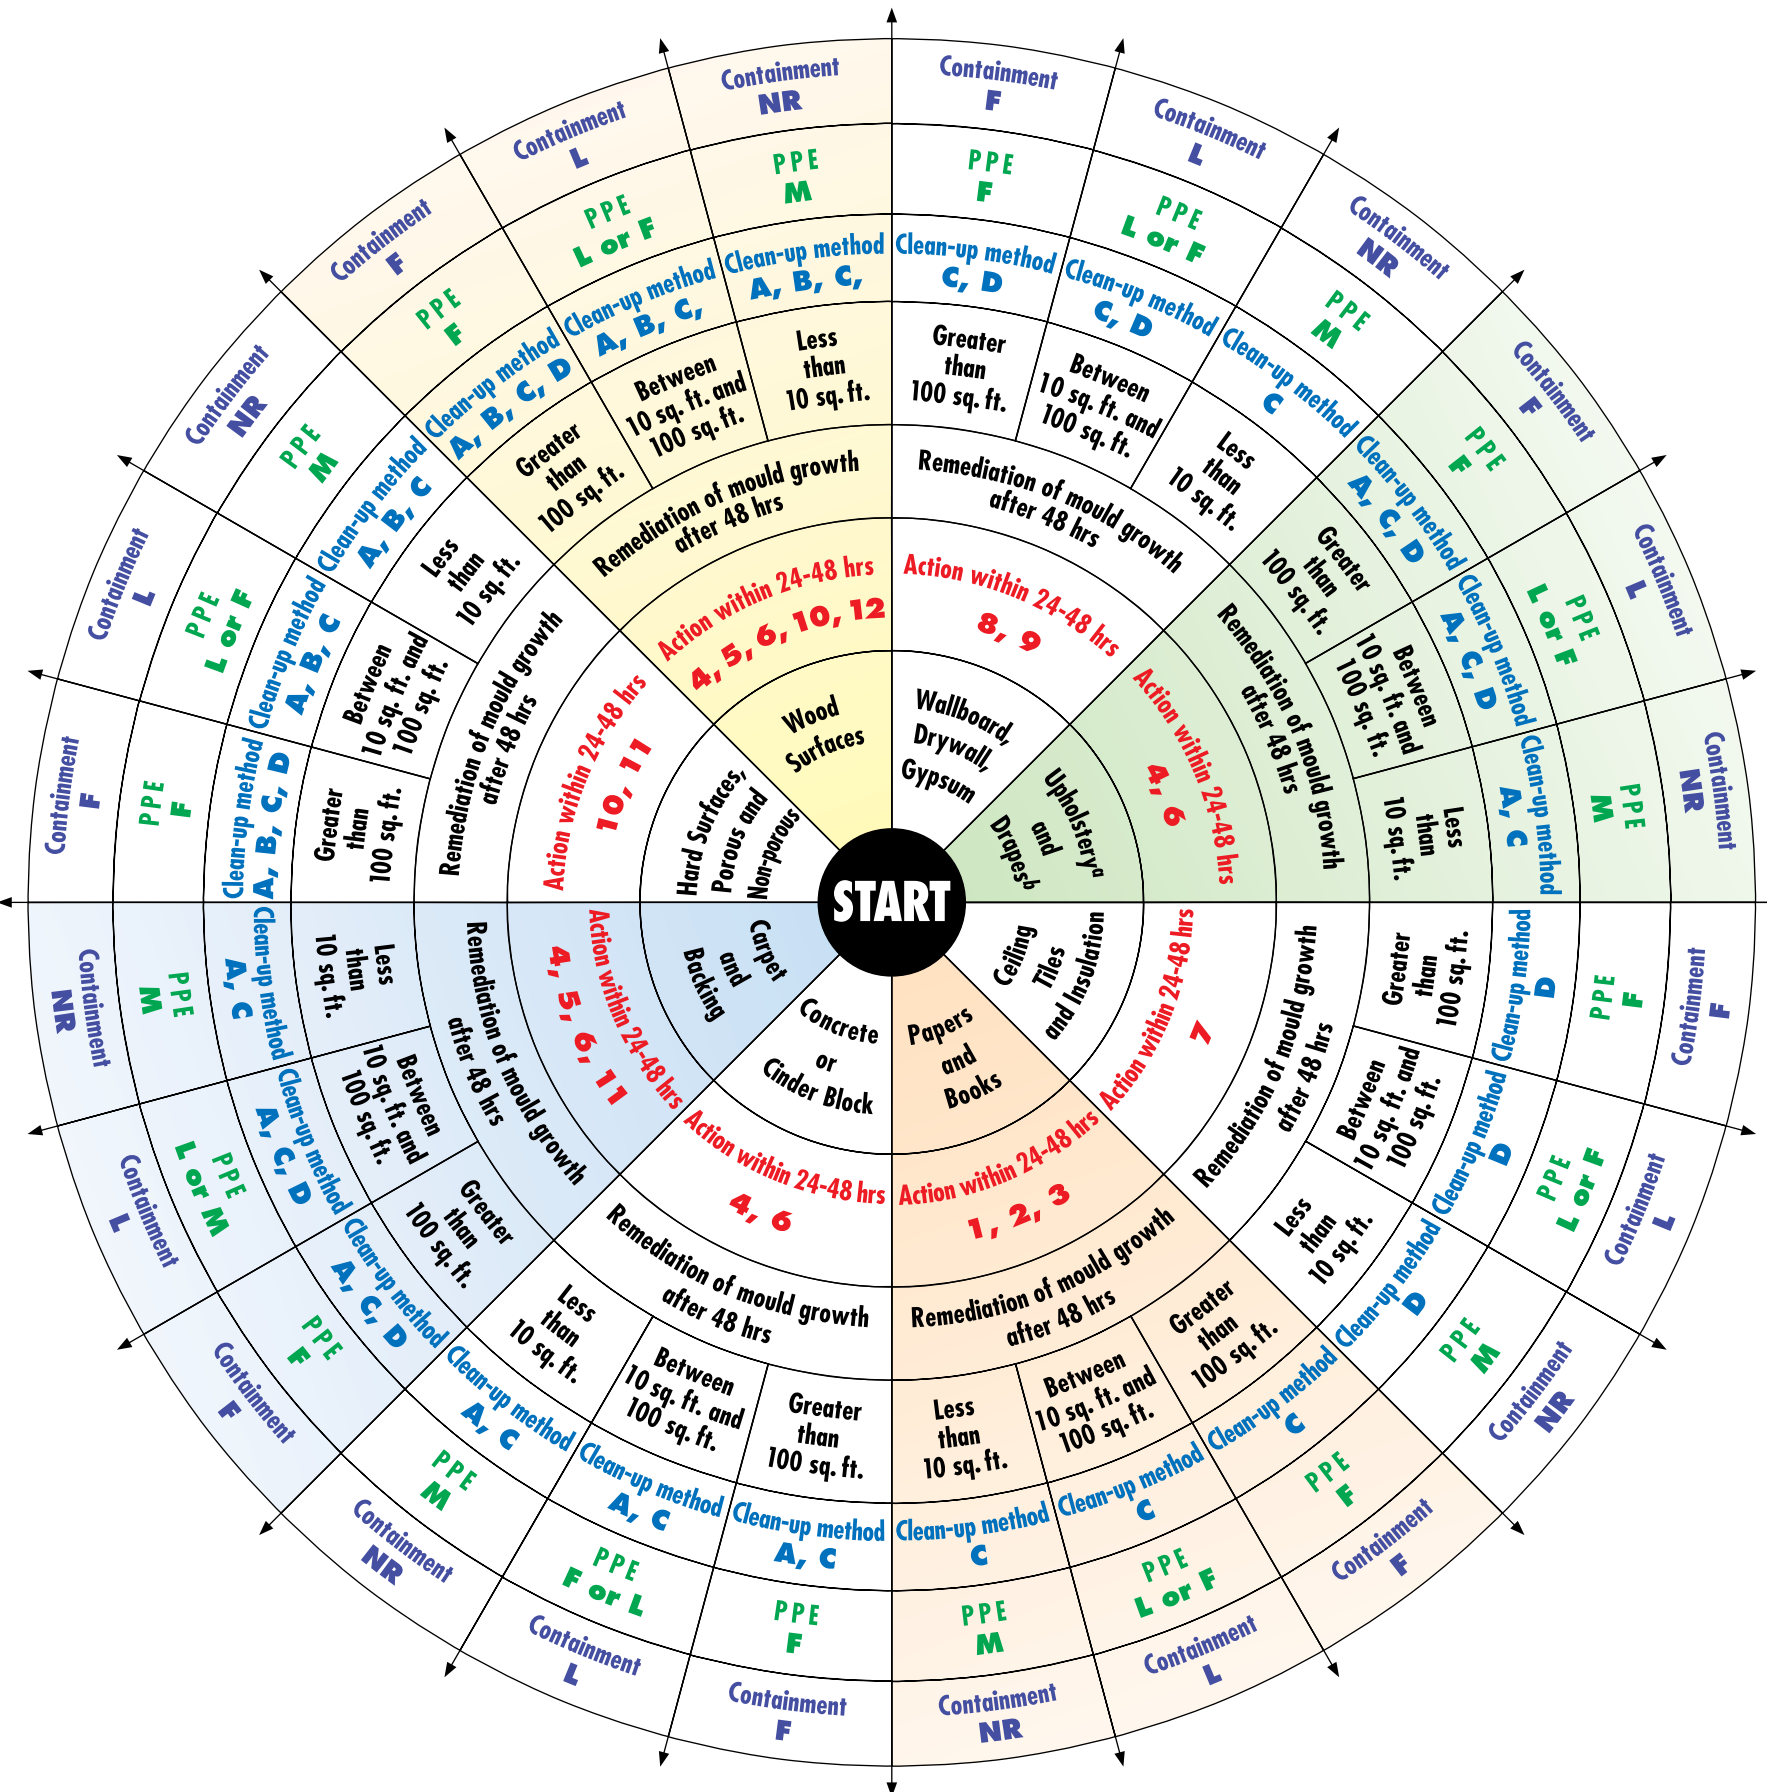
START

Wood Surfaces
Action within 24-48 hrs
4, 5, 6, 10, 12
Remediation of mould growth after 48 hrs
Less than 10 sq. ft.
Clean-up method A, B, C,
PPE M
Containment NR
Between 10 sq. ft. and 100 sq. ft.
Clean-up method A, B, C,
PPE L or F
Containment L
Greater than 100 sq. ft.
Clean-up method A, B, C, D
PPE F
Containment F

Wallboard, Drywall, Gypsum
Action within 24-48 hrs
8, 9
Remediation of mould growth after 48 hrs
Greater than 100 sq. ft.
Clean-up method C, D
PPE F
Containment F
Between 10 sq. ft. and 100 sq. ft.
Clean-up method C, D
PPE L or F
Containment L
Less than 10 sq. ft.
Clean-up method C
PPE M
Containment NR

Upholsterya and Drapesb
Action within 24-48 hrs
4, 6
Remediation of mould growth after 48 hrs
Greater than 100 sq. ft.
Clean-up method A, C, D
PPE F
Containment F
Between 10 sq. ft. and 100 sq. ft.
Clean-up method A, C, D
PPE L or F
Containment L
Less than 10 sq. ft.
Clean-up method A, C
PPE M
Containment NR

Ceiling Tiles and Insulation
Action within 24-48 hrs
7
Remediation of mould growth after 48 hrs
Greater than 100 sq. ft.
Clean-up method D
PPE F
Containment F
Between 10 sq. ft. and 100 sq. ft.
Clean-up method D
PPE L or F
Containment L
Less than 10 sq. ft.
Clean-up method D
PPE M
Containment NR

Papers and Books
Action within 24-48 hrs
1, 2, 3
Remediation of mould growth after 48 hrs
Greater than 100 sq. ft.
Clean-up method C
PPE F
Containment F
Between 10 sq. ft. and 100 sq. ft.
Clean-up method C
PPE L or F
Containment L
Less than 10 sq. ft.
Clean-up method C
PPE M
Containment NR

Concrete or Cinder Block
Action within 24-48 hrs
4, 6
Remediation of mould growth after 48 hrs
Greater than 100 sq. ft.
Clean-up method A, C
PPE F
Containment F
Between 10 sq. ft. and 100 sq. ft.
Clean-up method A, C
PPE F or L
Containment L
Less than 10 sq. ft.
Clean-up method A, C
PPE M
Containment NR

Carpet and Backing
Action within 24-48 hrs
4, 5, 6, 11
Remediation of mould growth after 48 hrs
Greater than 100 sq. ft.
Clean-up method A, C, D
PPE F
Containment F
Between 10 sq. ft. and 100 sq. ft.
Clean-up method A, C, D
PPE L or M
Containment L
Less than 10 sq. ft.
Clean-up method A, C
PPE M
Containment NR

Hard Surfaces, Porous and Non-porous
Action within 24-48 hrs
10, 11
Remediation of mould growth after 48 hrs
Greater than 100 sq. ft.
Clean-up method A, B, C, D
PPE F
Containment F
Between 10 sq. ft. and 100 sq. ft.
Clean-up method A, B, C
PPE L or F
Containment L
Less than 10 sq. ft.
Clean-up method A, B, C
PPE M
Containment NR